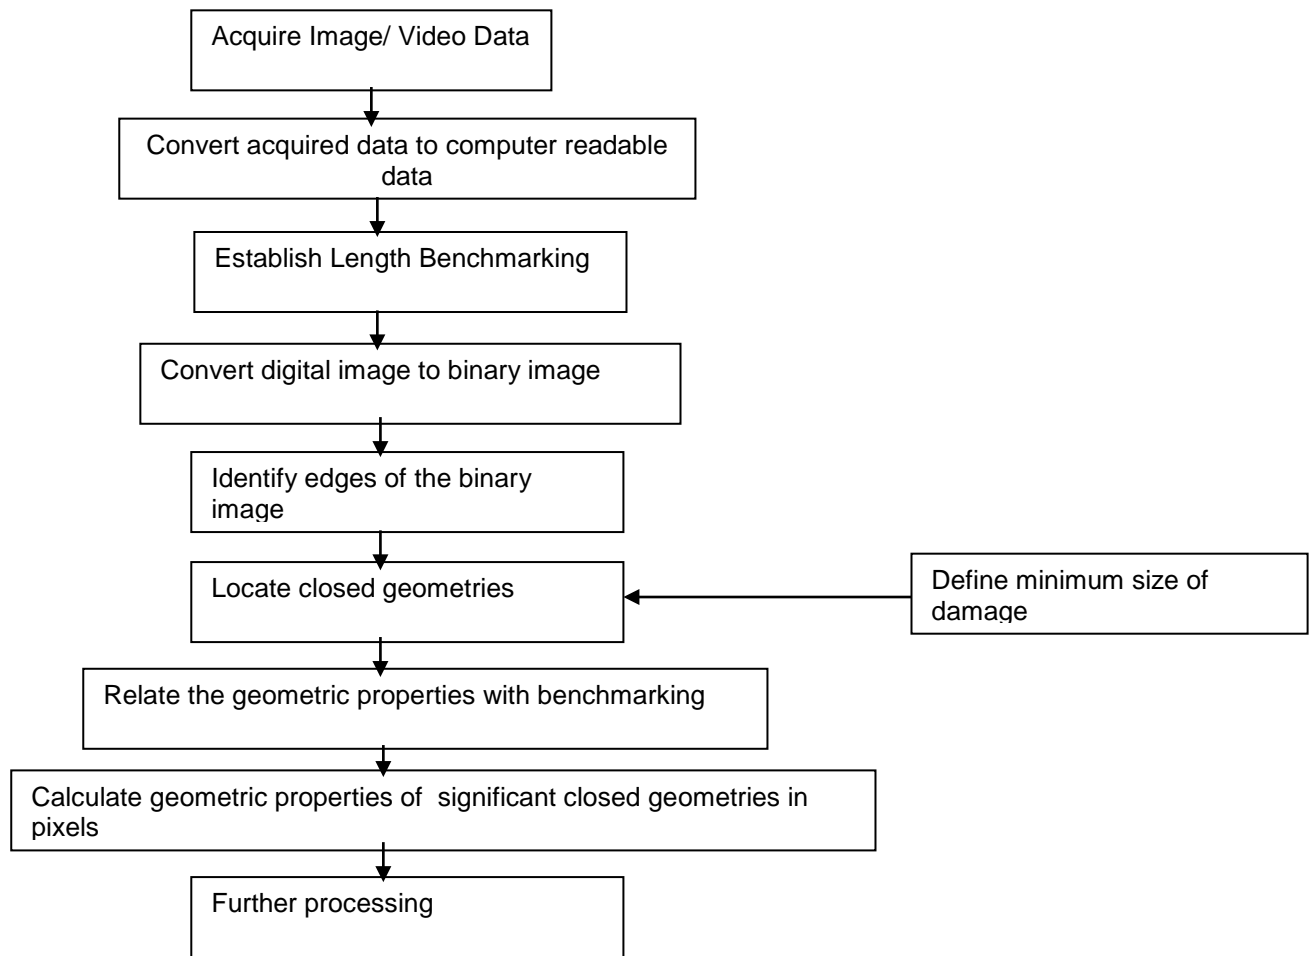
Acquire Image/ Video Data

Convert acquired data to computer readable data

Establish Length Benchmarking

Convert digital image to binary image

Identify edges of the binary image

Locate closed geometries

Define minimum size of damage

Relate the geometric properties with benchmarking

Calculate geometric properties of significant closed geometries in pixels

Further processing